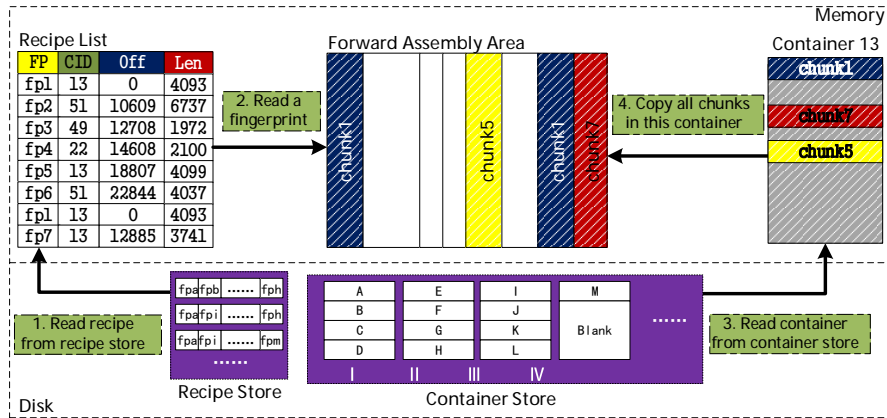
Memory

Recipe List

| FP | CID | Off | Len |
|---|---|---|---|
| fp1 | 13 | 0 | 4093 |
| fp2 | 51 | 10609 | 6737 |
| fp3 | 49 | 12708 | 1972 |
| fp4 | 22 | 14608 | 2100 |
| fp5 | 13 | 18807 | 4099 |
| fp6 | 51 | 22844 | 4037 |
| fp1 | 13 | 0 | 4093 |
| fp7 | 13 | 12885 | 3741 |

2. Read a fingerprint

Forward Assembly Area

chunk1

chunk5

chunk1

chunk7

4. Copy all chunks in this container

Container 13

chunk1

chunk7

chunk5

1. Read recipe from recipe store

fpa fpb ...... fph
fpa fpi ...... fph
fpa fpi ...... fpm
......

Recipe Store

| A | E | I | M |
|---|---|---|---|
| B | F | J | Blank |
| C | G | K | |
| D | H | L | |

I II III IV

......

Container Store

3. Read container from container store

Disk